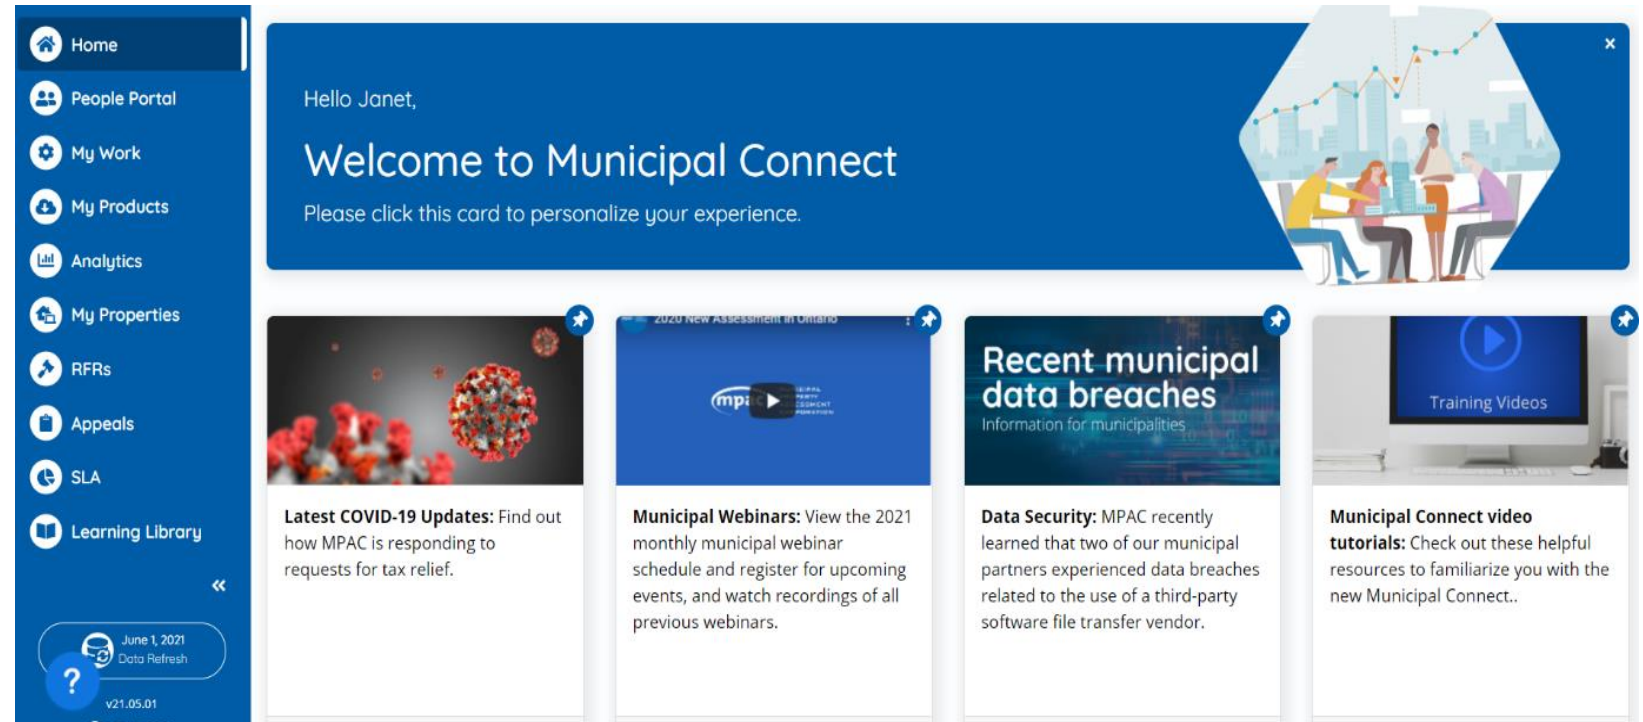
Home
People Portal
My Work
My Products
Analytics
My Properties
RFRs
Appeals
SLA
Learning Library
«
June 1, 2021
Data Refresh
?
v21.05.01

Hello Janet,

Welcome to Municipal Connect

Please click this card to personalize your experience.

×

Latest COVID-19 Updates: Find out how MPAC is responding to requests for tax relief.

2020 New Assessment in Ontario
mpac

Municipal Webinars: View the 2021 monthly municipal webinar schedule and register for upcoming events, and watch recordings of all previous webinars.

Recent municipal data breaches
Information for municipalities

Data Security: MPAC recently learned that two of our municipal partners experienced data breaches related to the use of a third-party software file transfer vendor.

Training Videos

Municipal Connect video tutorials: Check out these helpful resources to familiarize you with the new Municipal Connect..